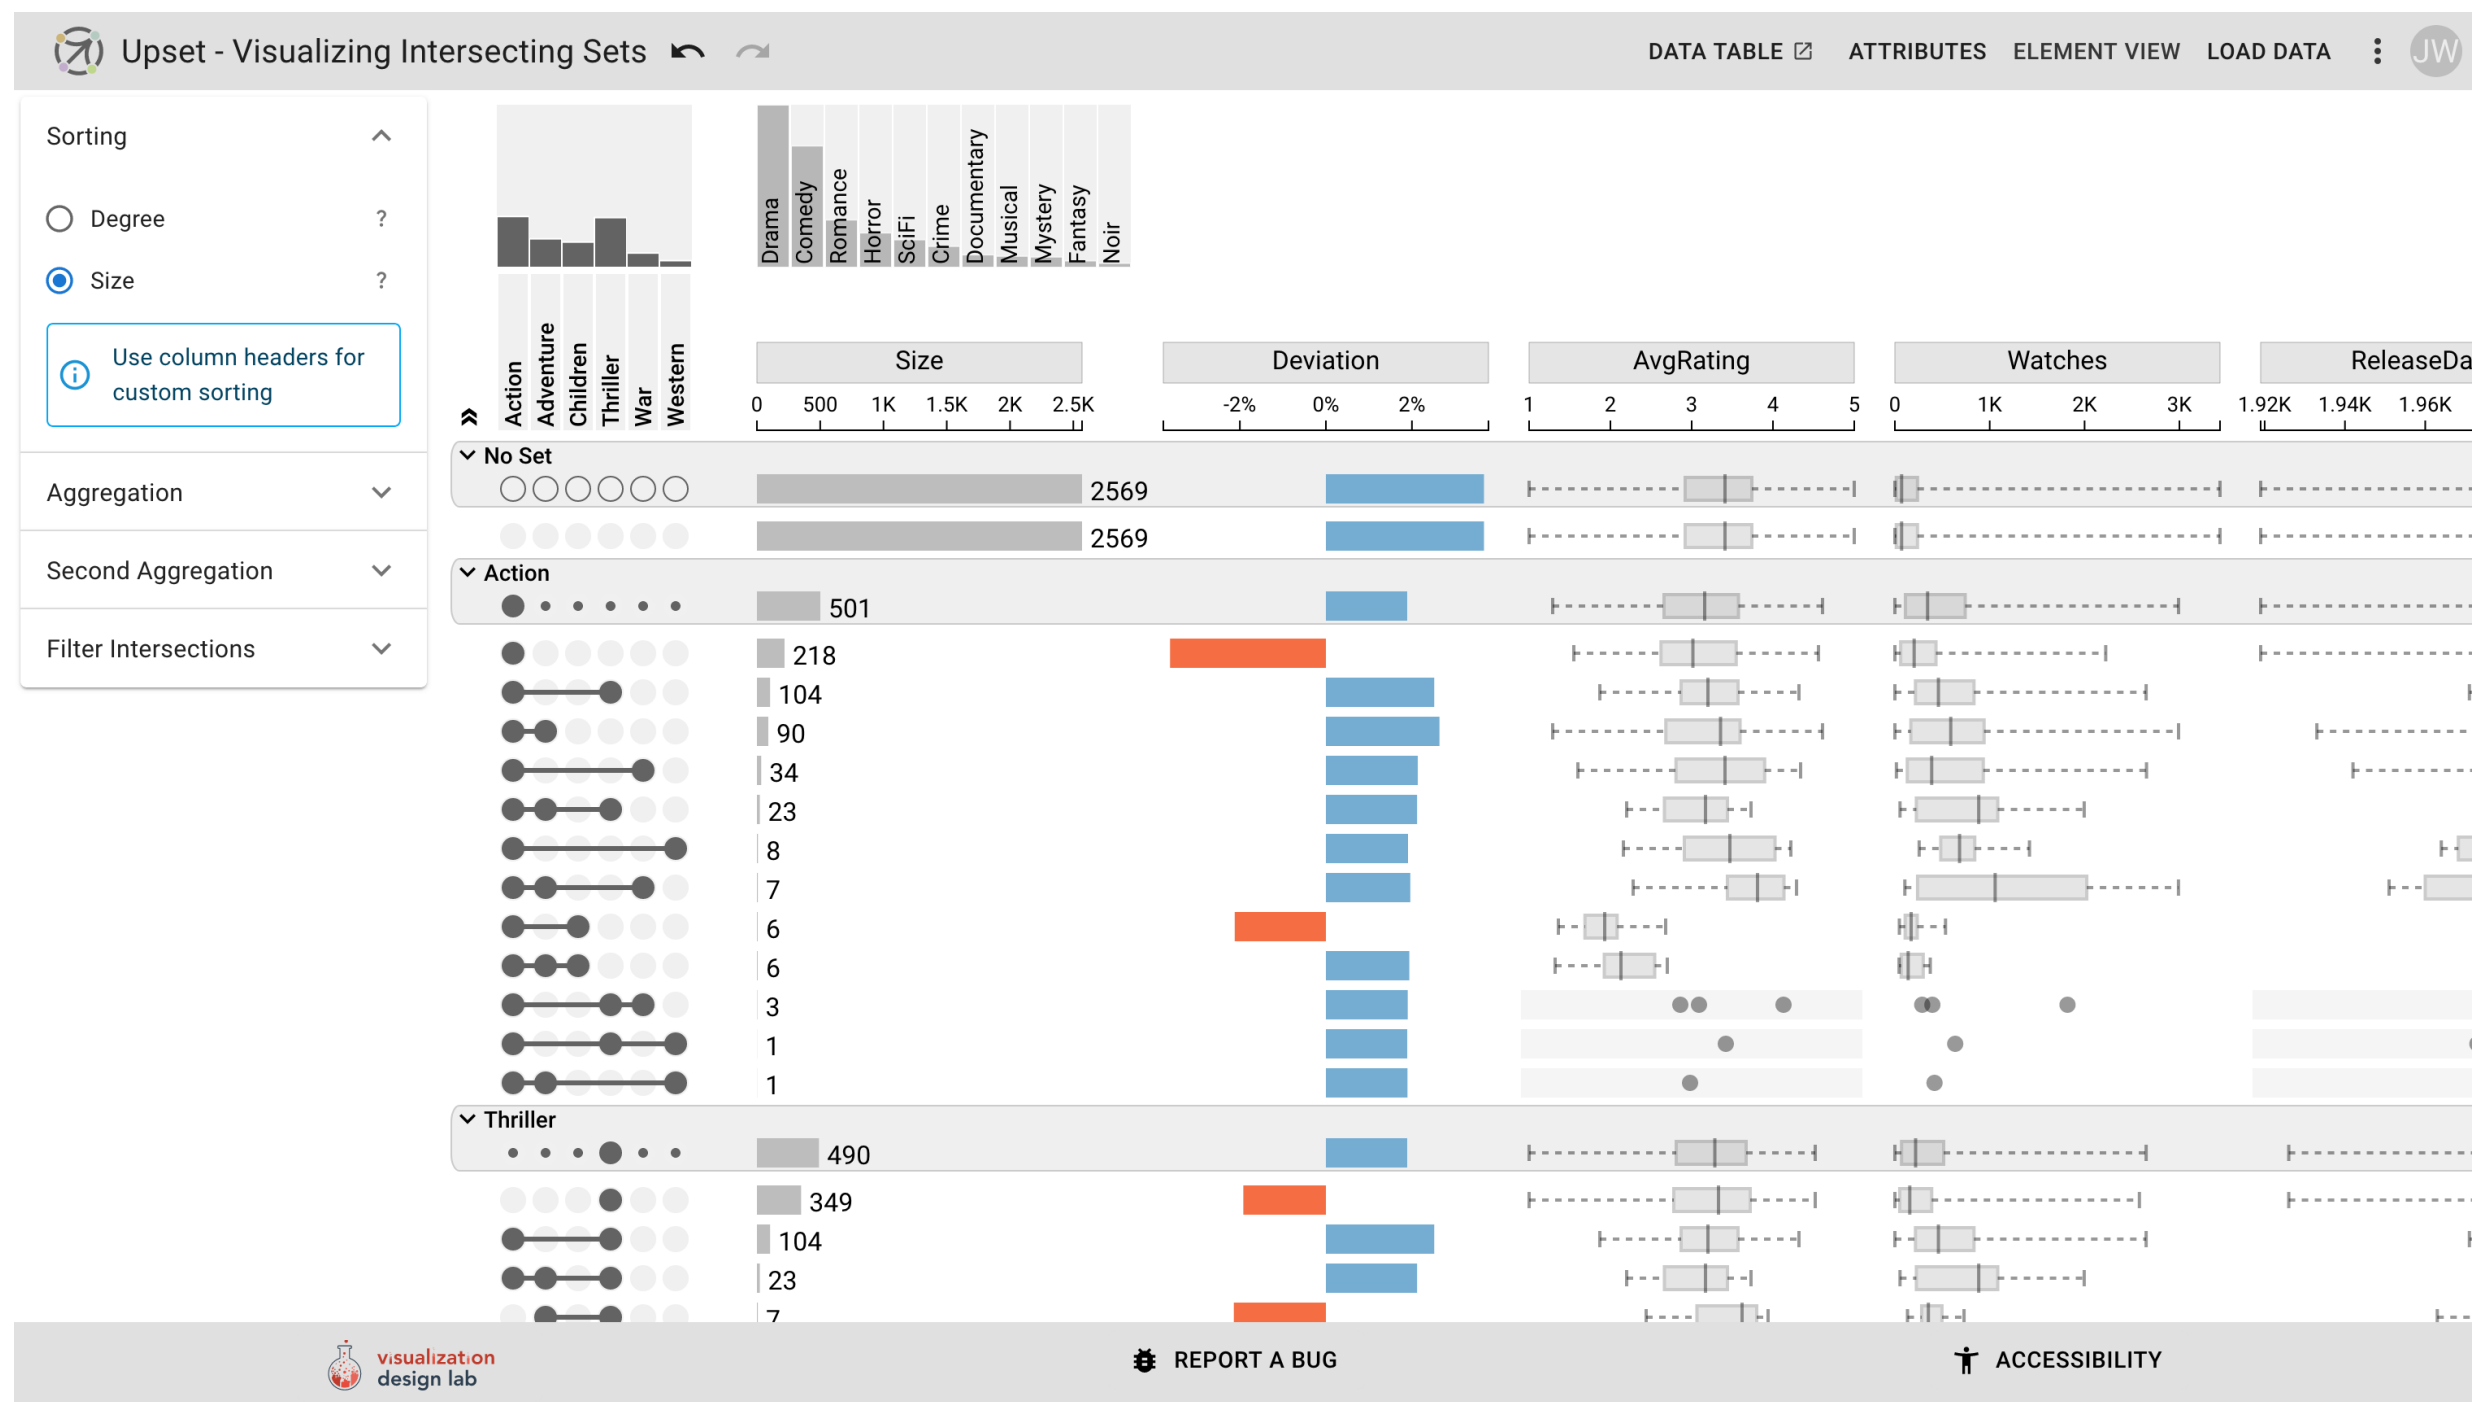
Upset - Visualizing Intersecting Sets

DATA TABLE ATTRIBUTES ELEMENT VIEW LOAD DATA JW

Sorting

Degree ?

Size ?

Use column headers for custom sorting

Aggregation

Second Aggregation

Filter Intersections

Drama Comedy Romance Horror SciFi Crime Documentary Musical Mystery Fantasy Noir

Action Adventure Children Thriller War Western

Size

0 500 1K 1.5K 2K 2.5K

Deviation

-2% 0% 2%

AvgRating

1 2 3 4 5

Watches

0 1K 2K 3K

ReleaseDa

1.92K 1.94K 1.96K

No Set

2569

2569

Action

501

218

104

90

34

23

8

7

6

6

3

1

1

Thriller

490

349

104

23

7

visualization design lab

REPORT A BUG

ACCESSIBILITY